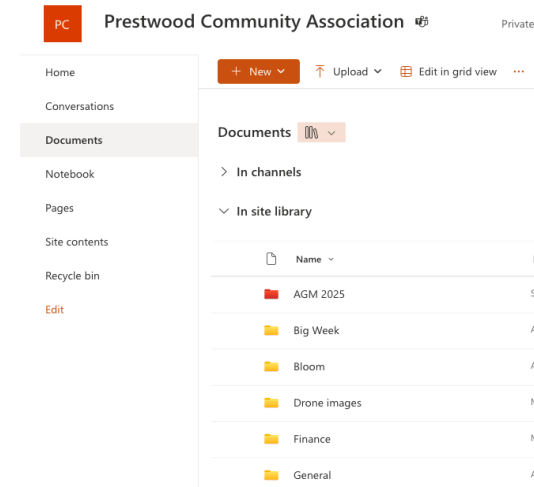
PC

Prestwood Community Association

Private

Home

Conversations

Documents

Notebook

Pages

Site contents

Recycle bin

Edit

+ New

Upload

Edit in grid view

...

Documents

In channels

In site library

Name

AGM 2025

Big Week

Bloom

Drone images

Finance

General